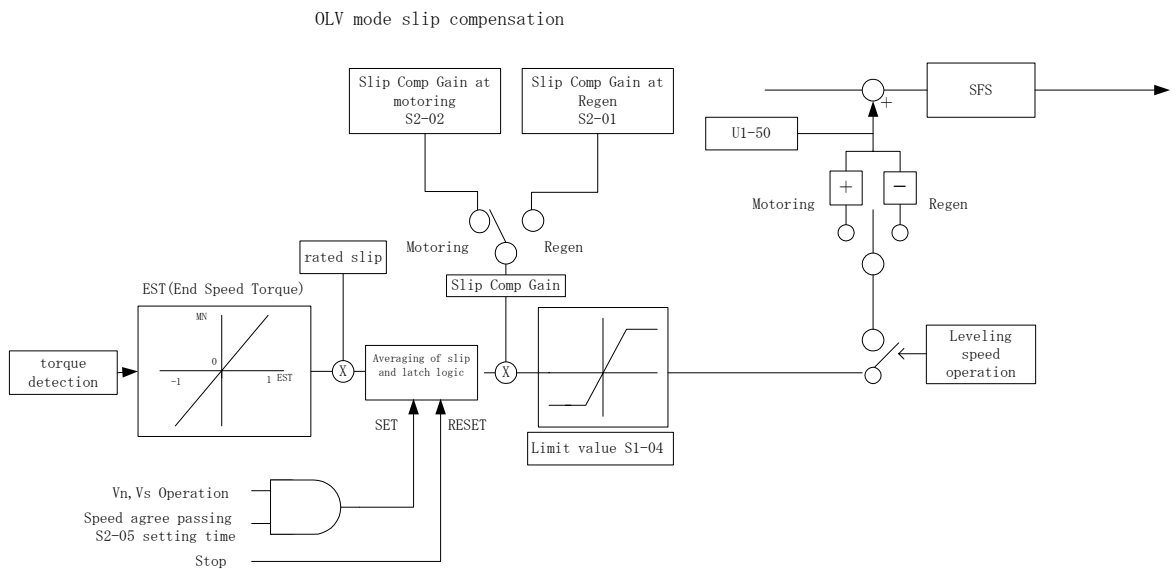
OLV mode slip compensation

Slip Comp Gain at motoring S2-02

Slip Comp Gain at Regen S2-01

SFS

+

U1-50

+

−

Motoring

Regen

Motoring

Regen

rated slip

Slip Comp Gain

EST(End Speed Torque)

MN

0

−1

1 EST

torque detection

X

Averaging of slip and latch logic

X

Leveling speed operation

SET

RESET

Limit value S1-04

Vn,Vs Operation

Speed agree passing S2-05 setting time

Stop